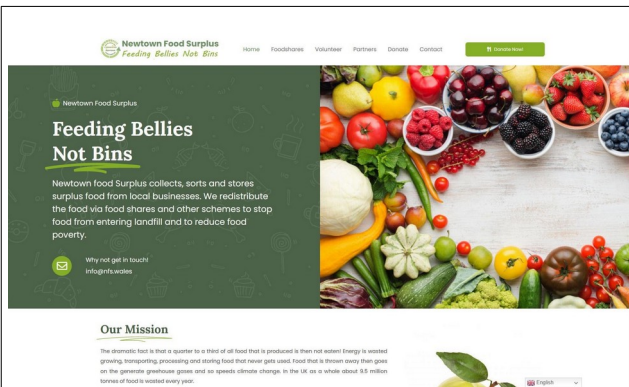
Newtown Food Surplus
Feeding Bellies Not Bins

Home Foodshares Volunteer Partners Donate Contact

Donate Now

Newtown Food Surplus

Feeding Bellies Not Bins

Newtown food Surplus collects, sorts and stores surplus food from local businesses. We redistribute the food via food shares and other schemes to stop food from entering landfill and to reduce food poverty.

Why not get in touch!
info@nfs.wales

Our Mission

The dramatic fact is that a quarter to a third of all food that is produced is then not eaten! Energy is wasted growing, transporting, processing and storing food that never gets used. Food that is thrown away then goes on the generate greehouse gases and so speeds climate change. In the UK as a whole about 9.5 million tonnes of food is wasted every year.

English